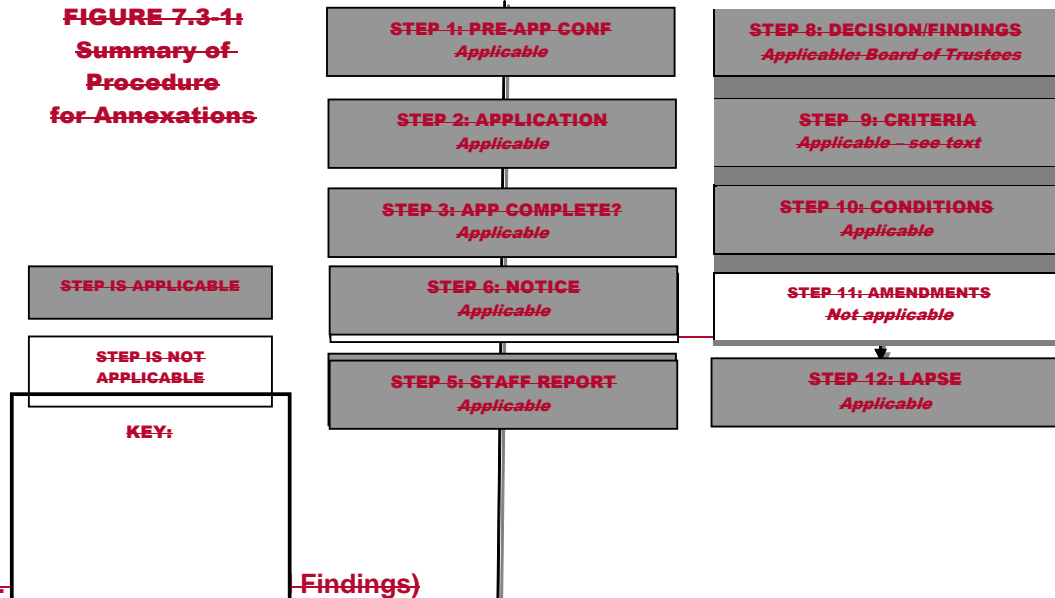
FIGURE 7.3-1: Summary of Procedure for Annexations

STEP 1: PRE-APP CONF
Applicable

STEP 2: APPLICATION
Applicable

STEP 3: APP COMPLETE?
Applicable

STEP 6: NOTICE
Applicable

STEP 5: STAFF REPORT
Applicable

STEP 8: DECISION/FINDINGS
Applicable: Board of Trustees

STEP 9: CRITERIA
Applicable – see text

STEP 10: CONDITIONS
Applicable

STEP 11: AMENDMENTS
Not applicable

STEP 12: LAPSE
Applicable

STEP IS APPLICABLE

STEP IS NOT APPLICABLE

KEY:

Findings)